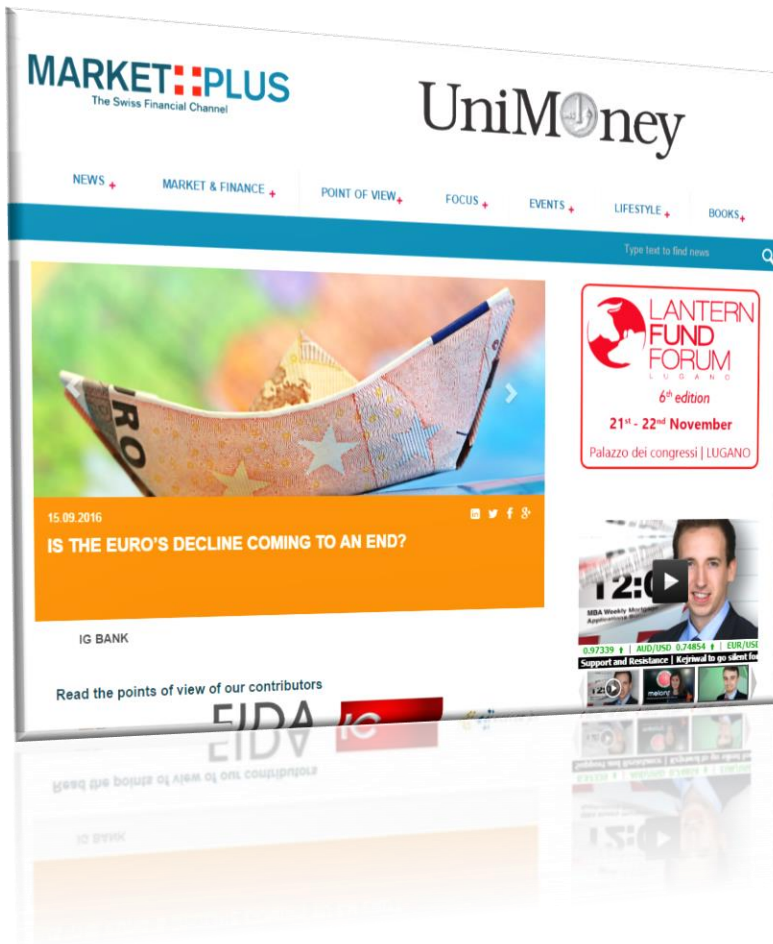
MARKET PLUS
The Swiss Financial Channel

UniMoney

NEWS + MARKET & FINANCE + POINT OF VIEW + FOCUS + EVENTS + LIFESTYLE + BOOKS +

Type text to find news

URO

15.09.2016

IS THE EURO'S DECLINE COMING TO AN END?

IG BANK

LANTERN FUND FORUM
LUGANO
$6^{th}$ edition
$21^{st}$ - $22^{nd}$ November
Palazzo dei congressi | LUGANO

12:0
MBA Weekly Mortgage Applications
0.97339 | AUD/USD 0.74854 | EUR/USD
Support and Resistance | Kejriwal to go silent fo

Read the points of view of our contributors

EIDA IG